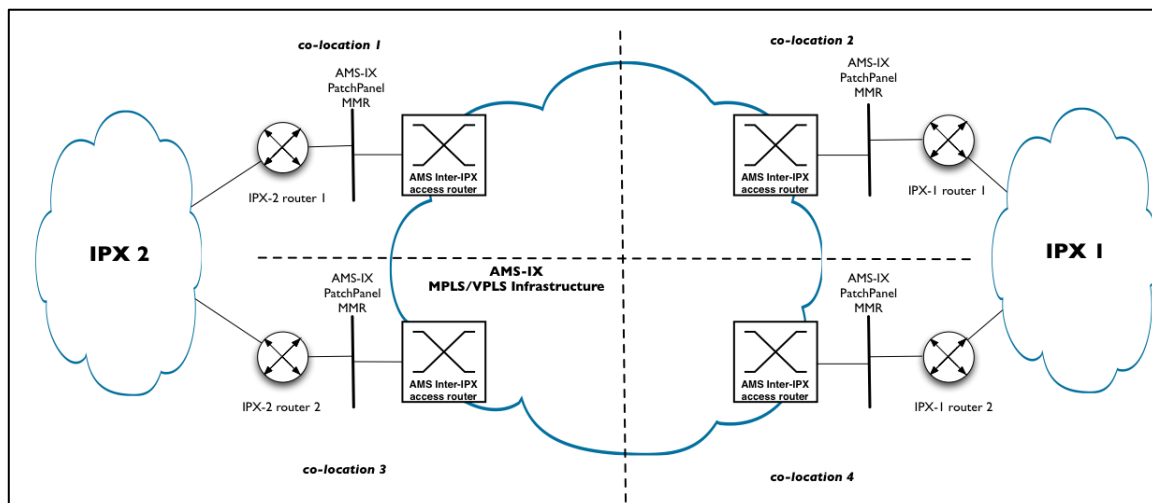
co-location 1

co-location 2

AMS-IX
PatchPanel
MMR

AMS-IX
PatchPanel
MMR

AMS Inter-IPX
access router

AMS Inter-IPX
access router

IPX-2 router 1

IPX-1 router 1

IPX 2

IPX 1

AMS-IX
MPLS/VPLS Infrastructure

AMS-IX
PatchPanel
MMR

AMS-IX
PatchPanel
MMR

AMS Inter-IPX
access router

AMS Inter-IPX
access router

IPX-2 router 2

IPX-1 router 2

co-location 3

co-location 4